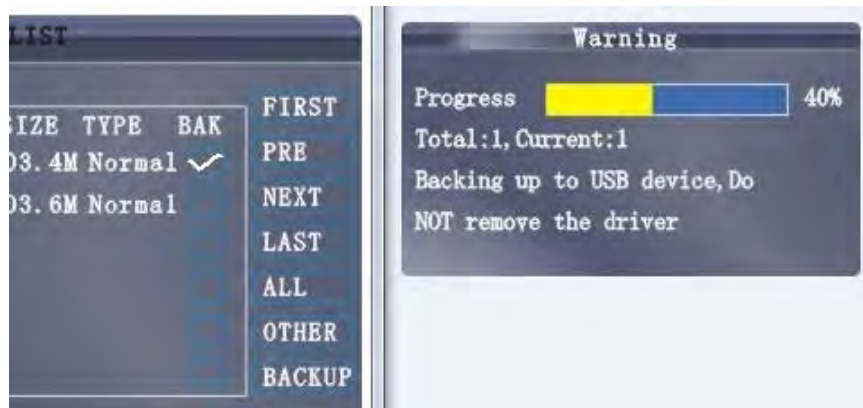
LIST

| IZE | TYPE | BAK |
|---|---|---|
| 03.4M | Normal | ✓ |
| 03.6M | Normal | |

FIRST
PRE
NEXT
LAST
ALL
OTHER
BACKUP

Warning

Progress 40%

Total:1,Current:1

Backing up to USB device,Do NOT remove the driver